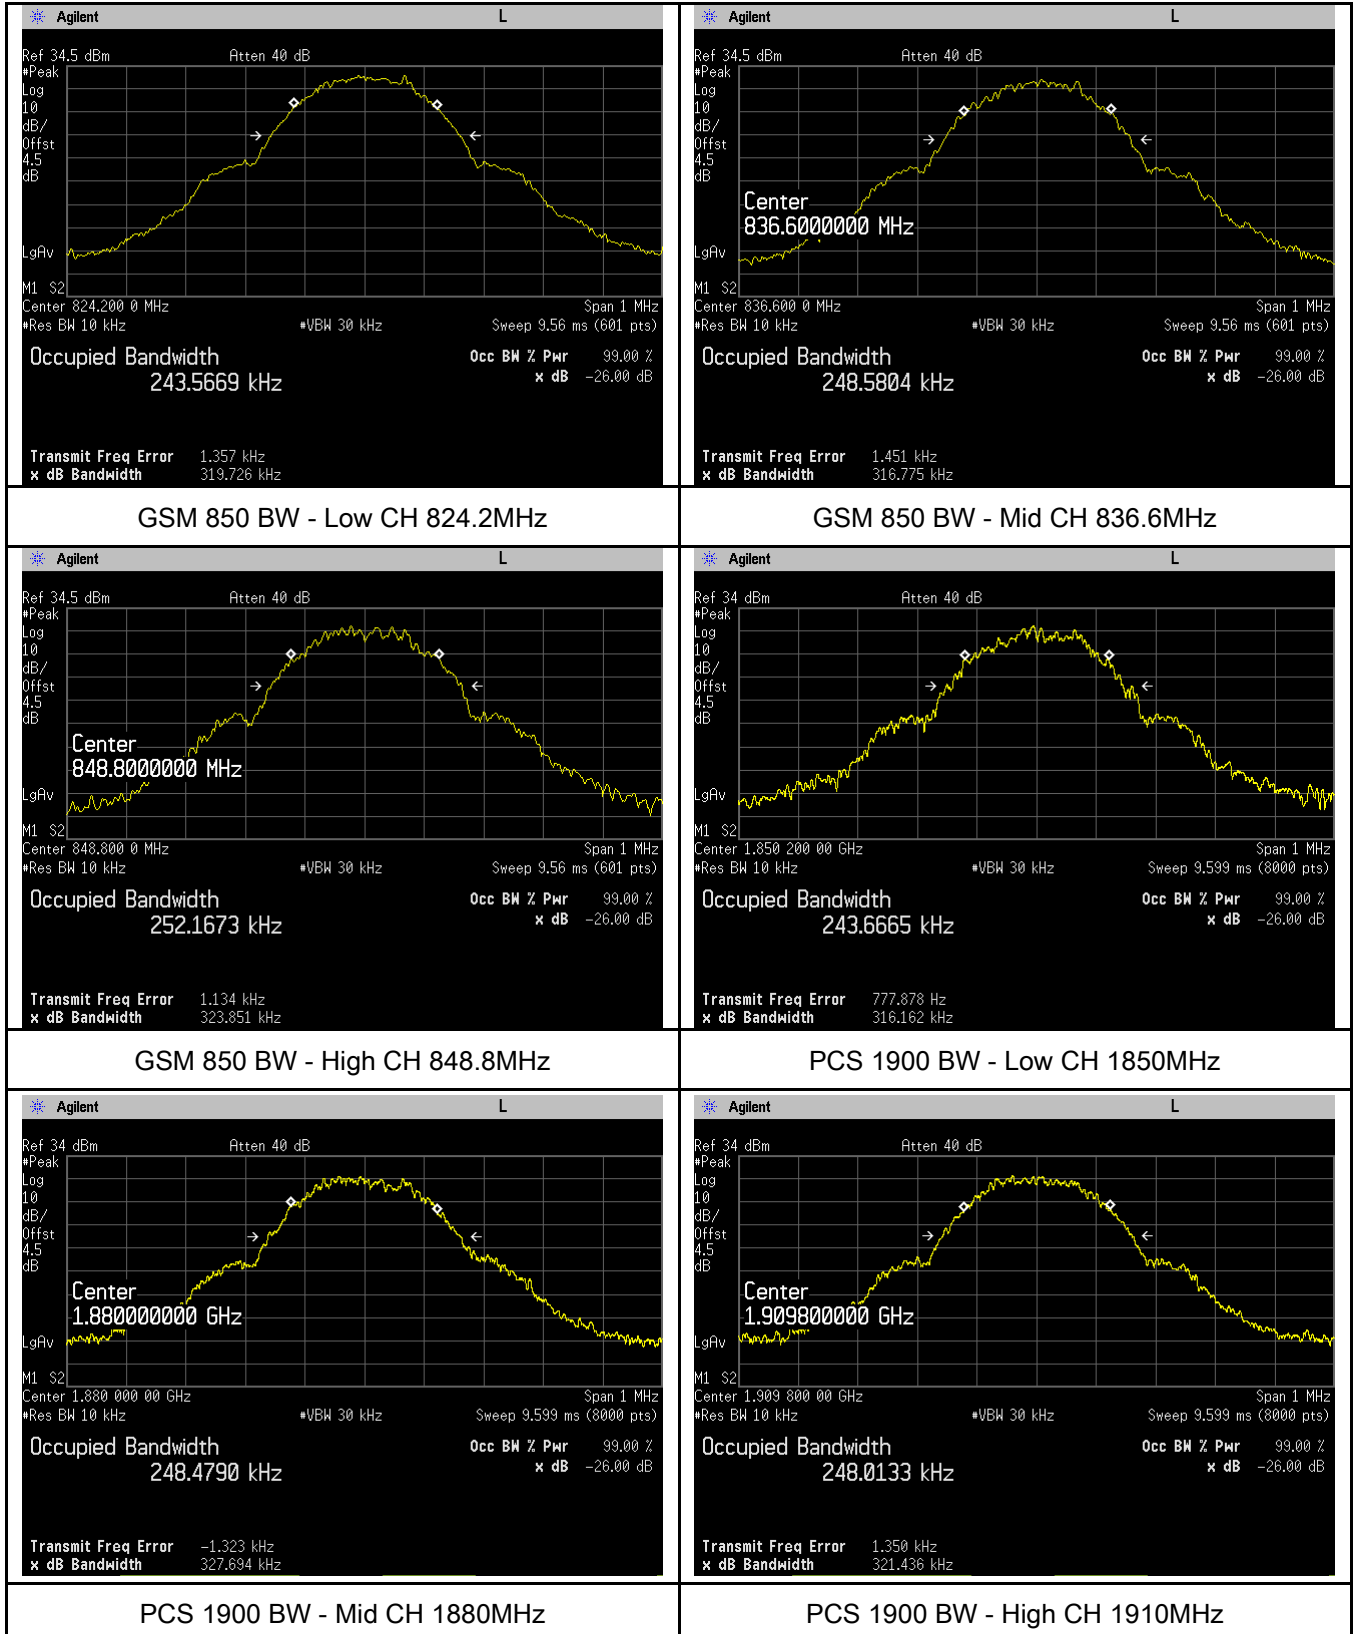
Agilent L

Ref 34.5 dBm Atten 40 dB
#Peak
Log
10
dB/
Offst
4.5
dB

LgAv

M1 S2
Center 824.200 0 MHz Span 1 MHz
#Res BW 10 kHz #VBW 30 kHz Sweep 9.56 ms (601 pts)

Occupied Bandwidth
243.5669 kHz

Occ BW % Pwr 99.00 %
x dB -26.00 dB

Transmit Freq Error 1.357 kHz
x dB Bandwidth 319.726 kHz

GSM 850 BW - Low CH 824.2MHz

Agilent L

Ref 34.5 dBm Atten 40 dB
#Peak
Log
10
dB/
Offst
4.5
dB

Center
836.6000000 MHz

LgAv

M1 S2
Center 836.600 0 MHz Span 1 MHz
#Res BW 10 kHz #VBW 30 kHz Sweep 9.56 ms (601 pts)

Occupied Bandwidth
248.5804 kHz

Occ BW % Pwr 99.00 %
x dB -26.00 dB

Transmit Freq Error 1.451 kHz
x dB Bandwidth 316.775 kHz

GSM 850 BW - Mid CH 836.6MHz

Agilent L

Ref 34.5 dBm Atten 40 dB
#Peak
Log
10
dB/
Offst
4.5
dB

Center
848.8000000 MHz

LgAv

M1 S2
Center 848.800 0 MHz Span 1 MHz
#Res BW 10 kHz #VBW 30 kHz Sweep 9.56 ms (601 pts)

Occupied Bandwidth
252.1673 kHz

Occ BW % Pwr 99.00 %
x dB -26.00 dB

Transmit Freq Error 1.134 kHz
x dB Bandwidth 323.851 kHz

GSM 850 BW - High CH 848.8MHz

Agilent L

Ref 34 dBm Atten 40 dB
#Peak
Log
10
dB/
Offst
4.5
dB

LgAv

M1 S2
Center 1.850 200 00 GHz Span 1 MHz
#Res BW 10 kHz #VBW 30 kHz Sweep 9.599 ms (8000 pts)

Occupied Bandwidth
243.6665 kHz

Occ BW % Pwr 99.00 %
x dB -26.00 dB

Transmit Freq Error 777.878 Hz
x dB Bandwidth 316.162 kHz

PCS 1900 BW - Low CH 1850MHz

Agilent L

Ref 34 dBm Atten 40 dB
#Peak
Log
10
dB/
Offst
4.5
dB

Center
1.880000000 GHz

LgAv

M1 S2
Center 1.880 000 00 GHz Span 1 MHz
#Res BW 10 kHz #VBW 30 kHz Sweep 9.599 ms (8000 pts)

Occupied Bandwidth
248.4790 kHz

Occ BW % Pwr 99.00 %
x dB -26.00 dB

Transmit Freq Error -1.323 kHz
x dB Bandwidth 327.694 kHz

PCS 1900 BW - Mid CH 1880MHz

Agilent L

Ref 34 dBm Atten 40 dB
#Peak
Log
10
dB/
Offst
4.5
dB

Center
1.909800000 GHz

LgAv

M1 S2
Center 1.909 800 00 GHz Span 1 MHz
#Res BW 10 kHz #VBW 30 kHz Sweep 9.599 ms (8000 pts)

Occupied Bandwidth
248.0133 kHz

Occ BW % Pwr 99.00 %
x dB -26.00 dB

Transmit Freq Error 1.350 kHz
x dB Bandwidth 321.436 kHz

PCS 1900 BW - High CH 1910MHz